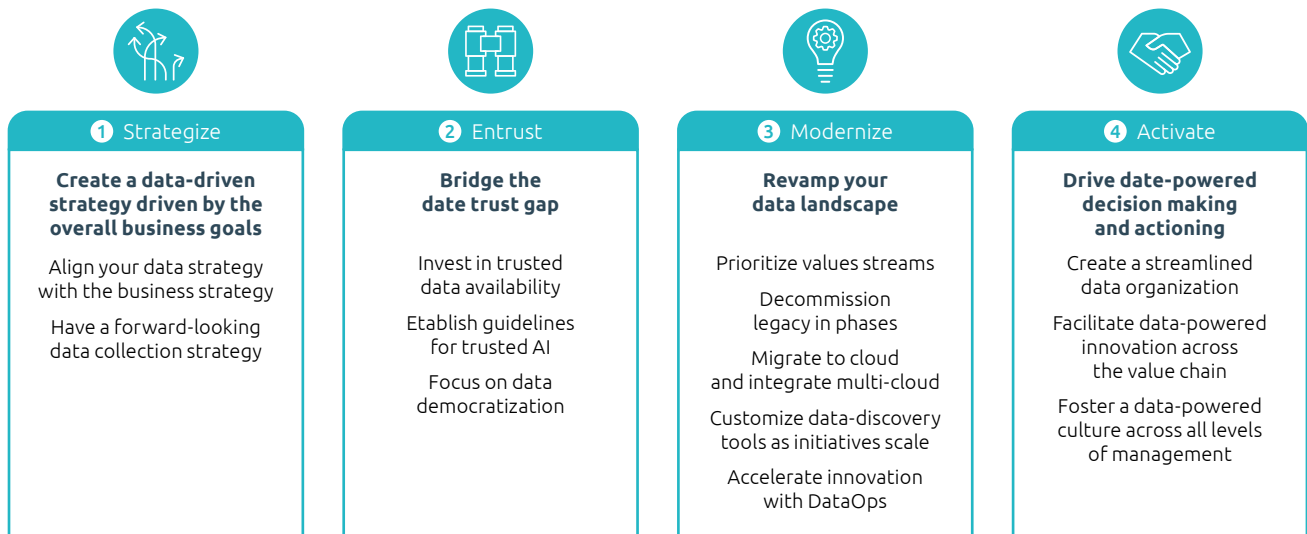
1 Strategize

Create a data-driven strategy driven by the overall business goals

Align your data strategy with the business strategy

Have a forward-looking data collection strategy

2 Entrust

Bridge the date trust gap

Invest in trusted data availability

Etablish guidelines for trusted AI

Focus on data democratization

3 Modernize

Revamp your data landscape

Prioritize values streams

Decommission legacy in phases

Migrate to cloud and integrate multi-cloud

Customize data-discovery tools as initiatives scale

Accelerate innovation with DataOps

4 Activate

Drive date-powered decision making and actioning

Create a streamlined data organization

Facilitate data-powered innovation across the value chain

Foster a data-powered culture across all levels of management